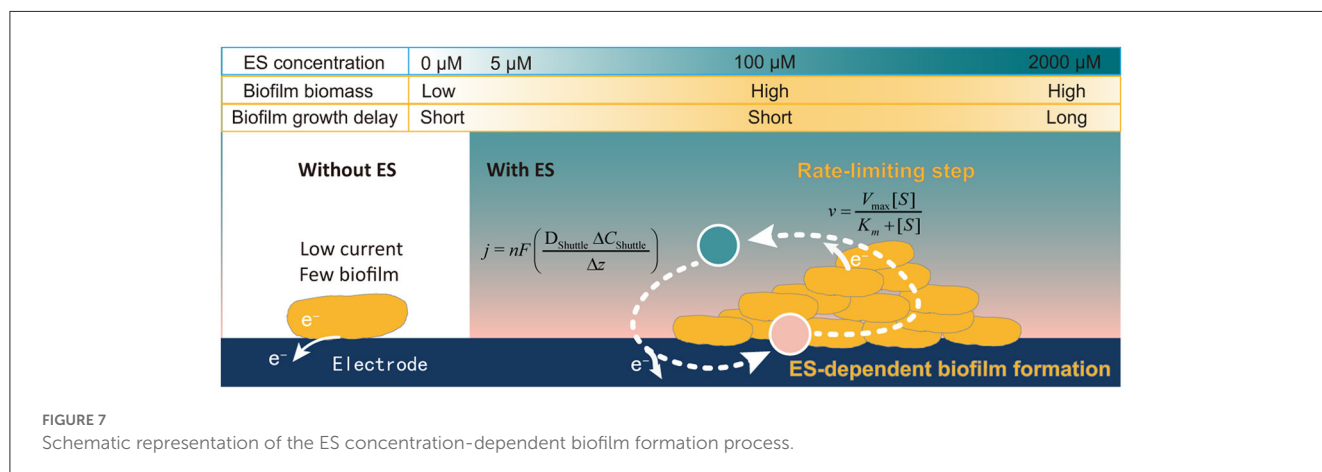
| ES concentration | 0 μM 5 μM | 100 μM | 2000 μM |
|---|---|---|---|
| Biofilm biomass | Low | High | High |
| Biofilm growth delay | Short | Short | Long |

Without ES

With ES

Rate-limiting step

$v = \frac{V_{max}[S]}{K_m + [S]}$

$j = nF\left(\frac{D_{Shuttle}\Delta C_{Shuttle}}{\Delta z}\right)$

Low current
Few biofilm

e⁻

e⁻

e⁻

Electrode

e⁻

ES-dependent biofilm formation

FIGURE 7
Schematic representation of the ES concentration-dependent biofilm formation process.